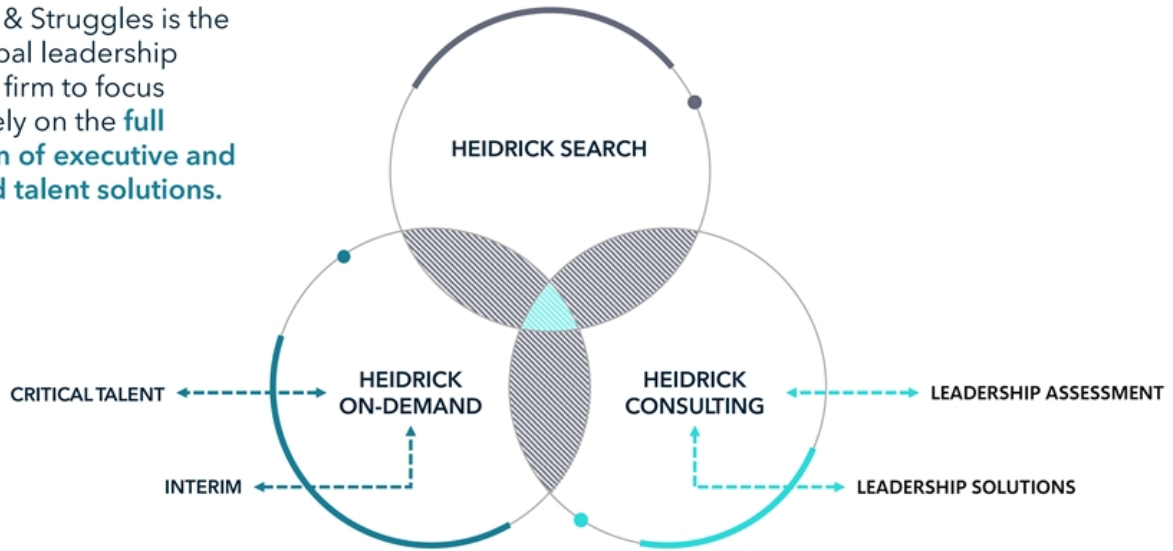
& Struggles is the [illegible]bal leadership firm to focus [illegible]ely on the full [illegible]n of executive and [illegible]d talent solutions.

HEIDRICK SEARCH

HEIDRICK ON-DEMAND

HEIDRICK CONSULTING

CRITICAL TALENT

INTERIM

LEADERSHIP ASSESSMENT

LEADERSHIP SOLUTIONS